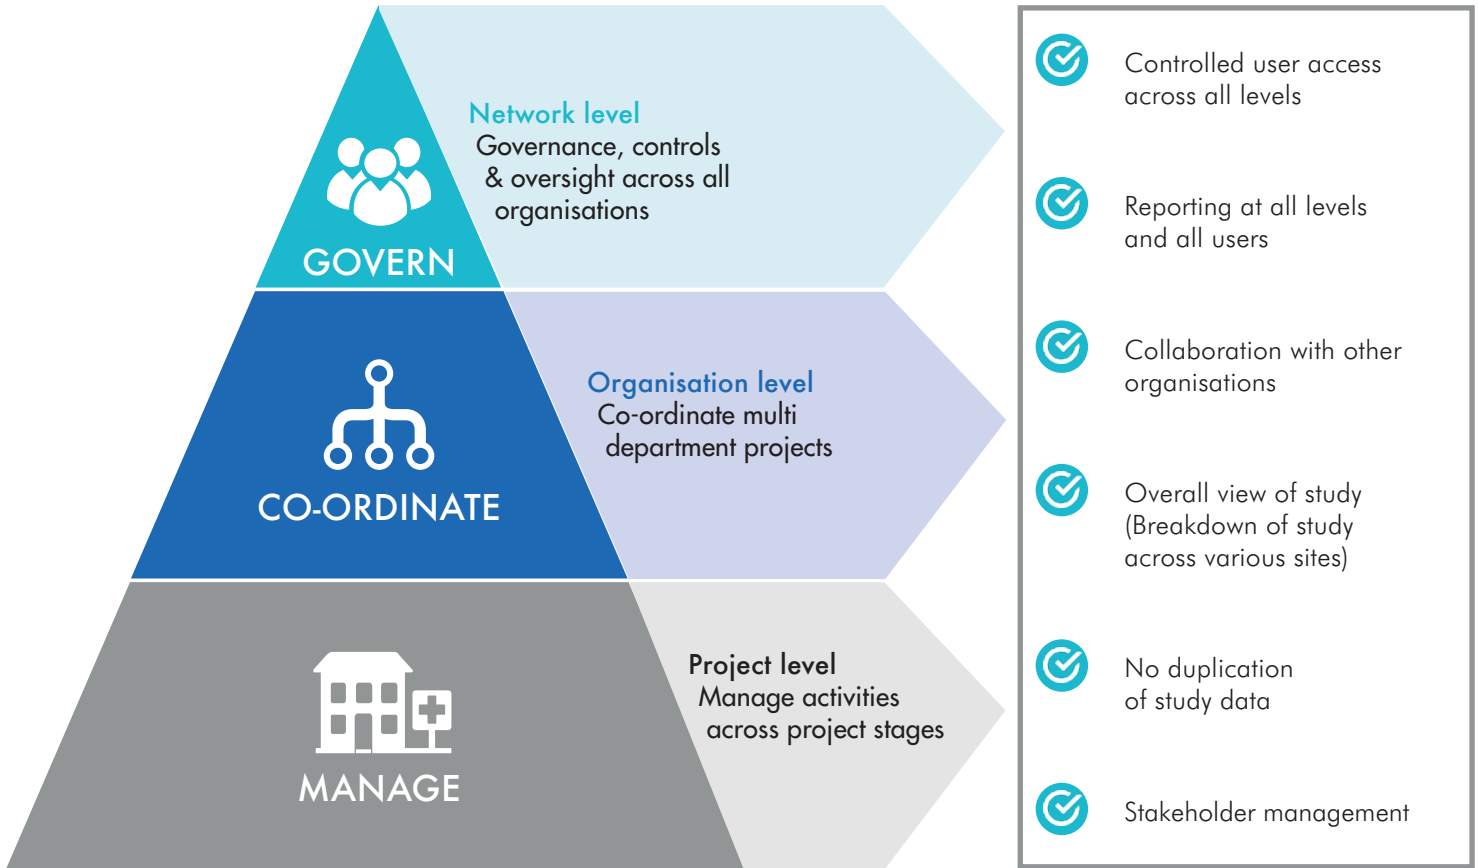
GOVERN

Network level
Governance, controls & oversight across all organisations

CO-ORDINATE

Organisation level
Co-ordinate multi department projects

MANAGE

Project level
Manage activities across project stages

Controlled user access across all levels

Reporting at all levels and all users

Collaboration with other organisations

Overall view of study (Breakdown of study across various sites)

No duplication of study data

Stakeholder management